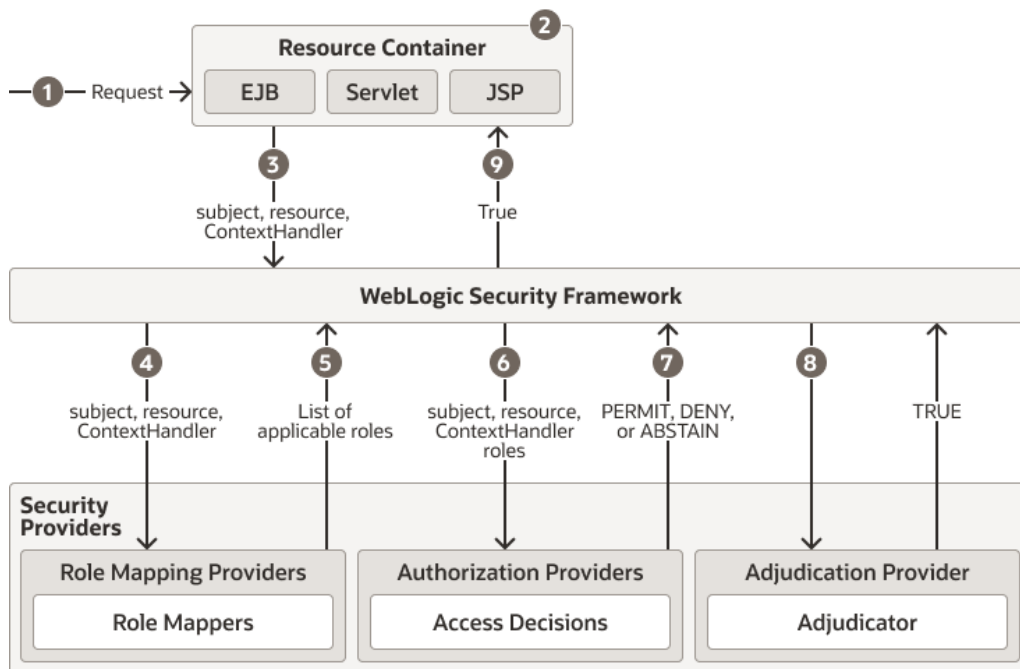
2
Resource Container
1 Request
EJB
Servlet
JSP
3
subject, resource, ContextHandler
9
True
WebLogic Security Framework
4
subject, resource, ContextHandler
5
List of applicable roles
6
subject, resource, ContextHandler roles
7
PERMIT, DENY, or ABSTAIN
8
TRUE
Security Providers
Role Mapping Providers
Role Mappers
Authorization Providers
Access Decisions
Adjudication Provider
Adjudicator